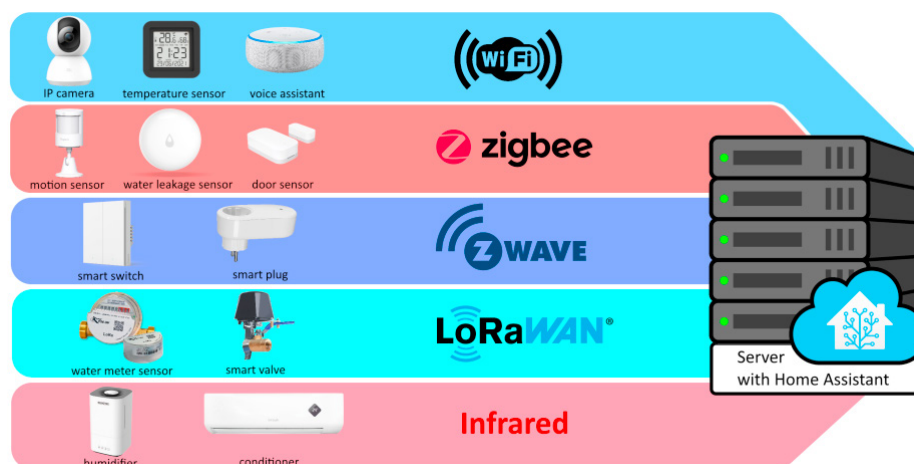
IP camera
temperature sensor
voice assistant
WiFi

motion sensor
water leakage sensor
door sensor
zigbee

smart switch
smart plug
Z WAVE

water meter sensor
smart valve
LoRaWAN®

humidifier
conditioner
Infrared

Server
with Home Assistant